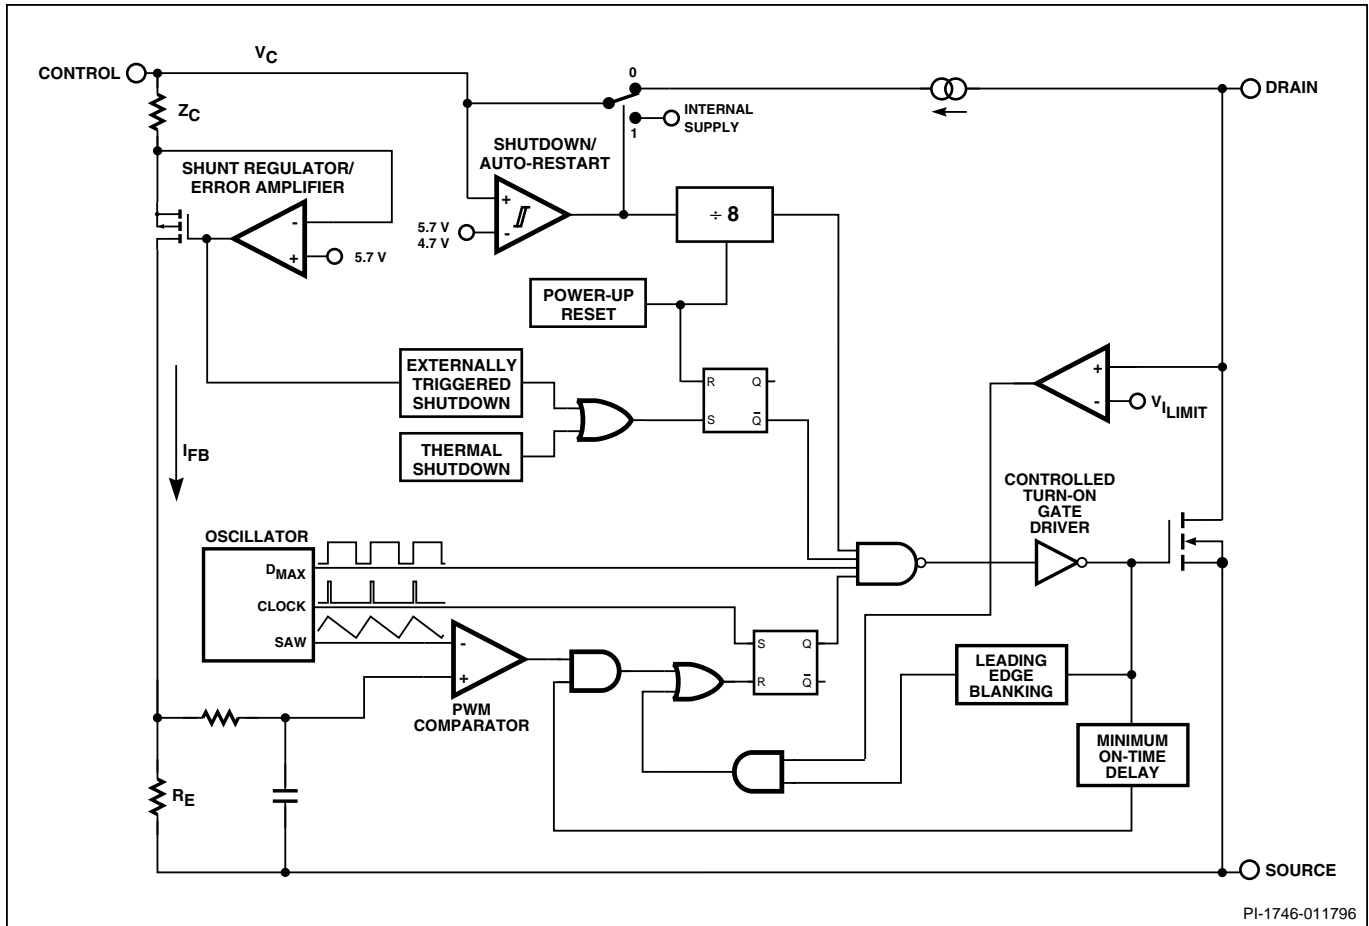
CONTROL
$V_C$
0
1
INTERNAL SUPPLY
DRAIN
$Z_C$
SHUTDOWN/ AUTO-RESTART
SHUNT REGULATOR/ ERROR AMPLIFIER
+
-
5.7 V
4.7 V
÷ 8
-
+
5.7 V
POWER-UP RESET
EXTERNALLY TRIGGERED SHUTDOWN
R
Q
S
$\bar{Q}$
+
-
$V_{I_{LIMIT}}$
THERMAL SHUTDOWN
$I_{FB}$
CONTROLLED TURN-ON GATE DRIVER
OSCILLATOR
$D_{MAX}$
CLOCK
SAW
-
+
PWM COMPARATOR
S
Q
R
$\bar{Q}$
LEADING EDGE BLANKING
MINIMUM ON-TIME DELAY
$R_E$
SOURCE
PI-1746-011796